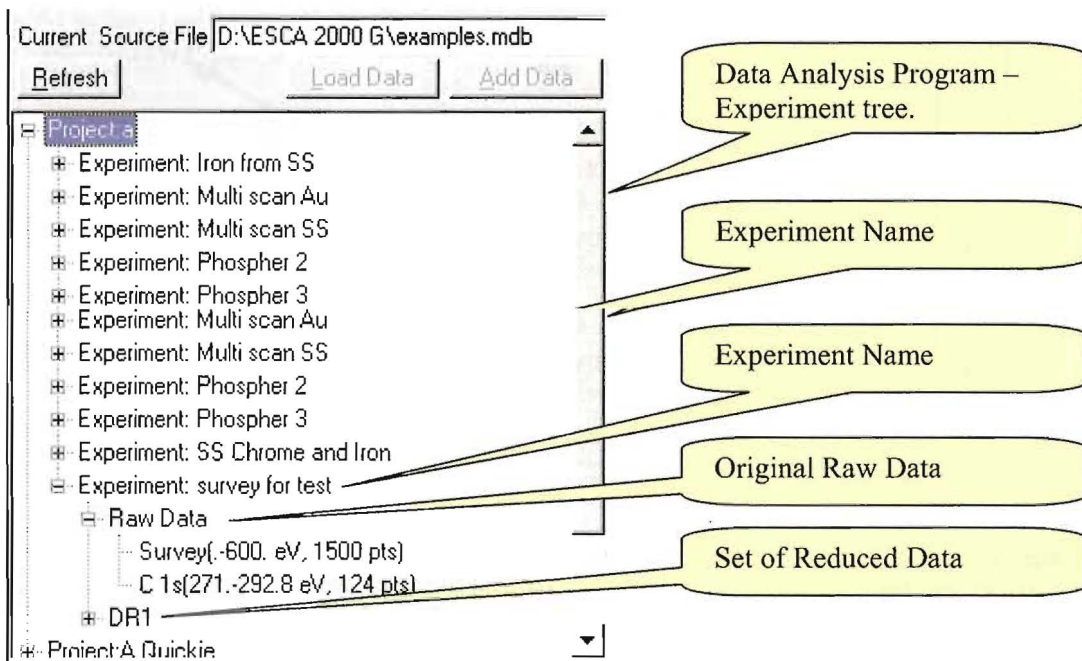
Current Source File D:\ESCA 2000 G\examples.mdb

Refresh

Load Data

Add Data

Project a

Experiment: Iron from SS

Experiment: Multi scan Au

Experiment: Multi scan SS

Experiment: Phospher 2

Experiment: Phospher 3

Experiment: Multi scan Au

Experiment: Multi scan SS

Experiment: Phospher 2

Experiment: Phospher 3

Experiment: SS Chrome and Iron

Experiment: survey for test

Raw Data

Survey(.-600. eV, 1500 pts)

C 1s(271.-292.8 eV, 124 pts)

DR1

Project:A Quickie

Data Analysis Program – Experiment tree.

Experiment Name

Experiment Name

Original Raw Data

Set of Reduced Data